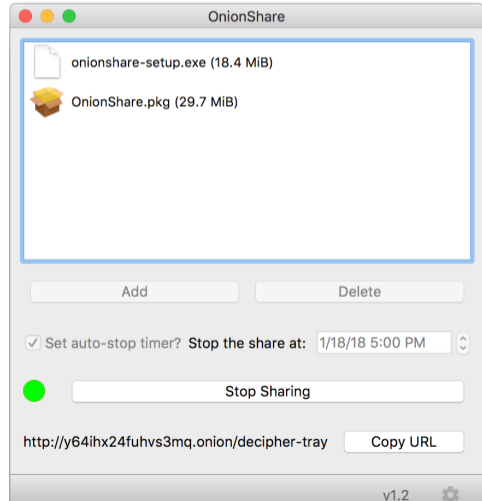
OnionShare

onionshare-setup.exe (18.4 MiB)

OnionShare.pkg (29.7 MiB)

Add

Delete

Set auto-stop timer? Stop the share at: 1/18/18 5:00 PM

Stop Sharing

http://y64ihx24fuhvs3mq.onion/decipher-tray

Copy URL

v1.2